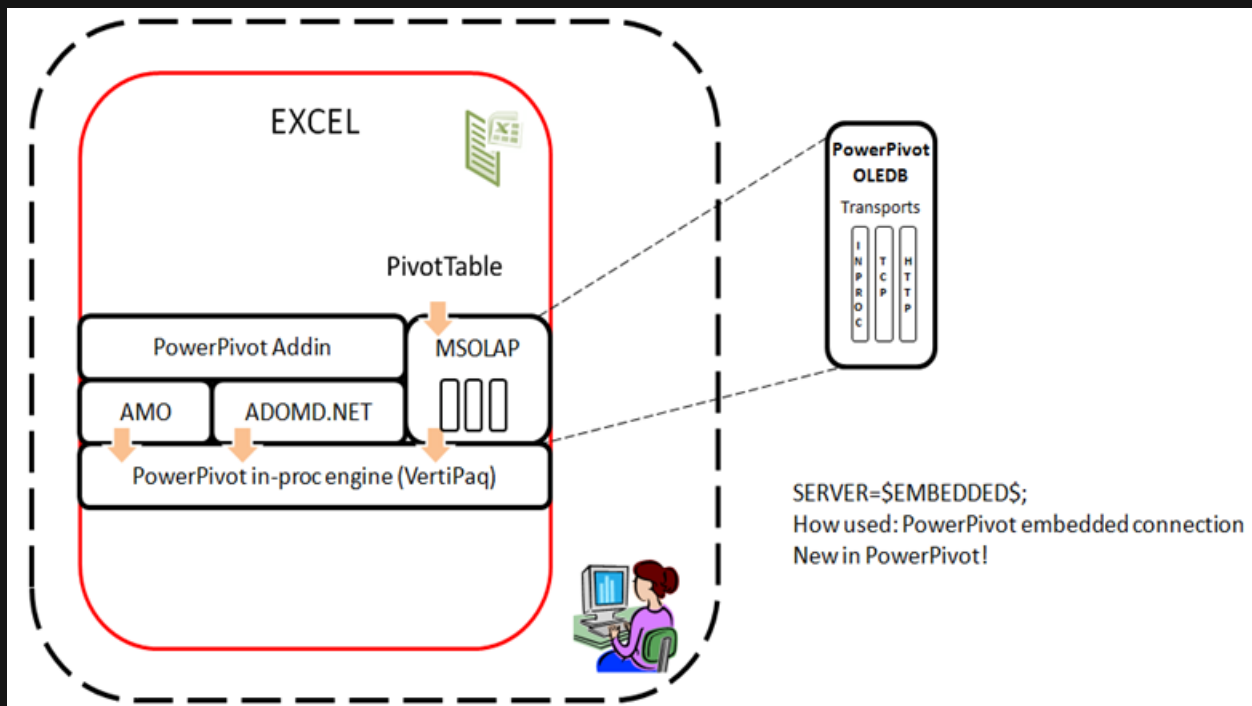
EXCEL

PivotTable

PowerPivot Addin

MSOLAP

AMO

ADOMD.NET

PowerPivot in-proc engine (VertiPaq)

PowerPivot OLEDB

Transports

INPROC

TCP

HTTP

SERVER=$EMBEDDED$;
How used: PowerPivot embedded connection
New in PowerPivot!